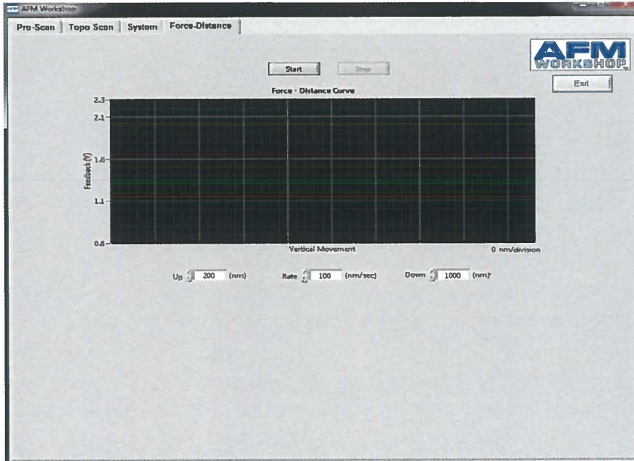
AFM Workshop

Pre-Scan | Topo Scan | System | Force-Distance

AFM WORKSHOP

Start
Stop

Exit

Force - Distance Curve

2.3
2.1
1.6
1.1
0.8

Feedback (V)

Vertical Movement

0 nm/division

Up 200 (nm)
Rate 100 (nm/sec)
Down 1000 (nm)